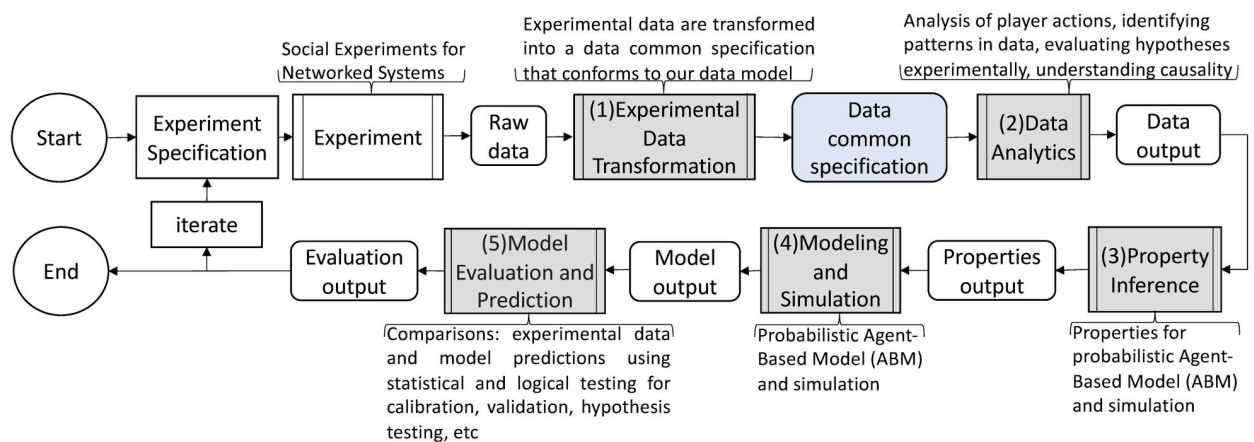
Social Experiments for Networked Systems

Experimental data are transformed into a data common specification that conforms to our data model

Analysis of player actions, identifying patterns in data, evaluating hypotheses experimentally, understanding causality

Start

Experiment Specification

Experiment

Raw data

(1)Experimental Data Transformation

Data common specification

(2)Data Analytics

Data output

iterate

End

Evaluation output

(5)Model Evaluation and Prediction

Model output

(4)Modeling and Simulation

Properties output

(3)Property Inference

Comparisons: experimental data and model predictions using statistical and logical testing for calibration, validation, hypothesis testing, etc

Probabilistic Agent-Based Model (ABM) and simulation

Properties for probabilistic Agent-Based Model (ABM) and simulation